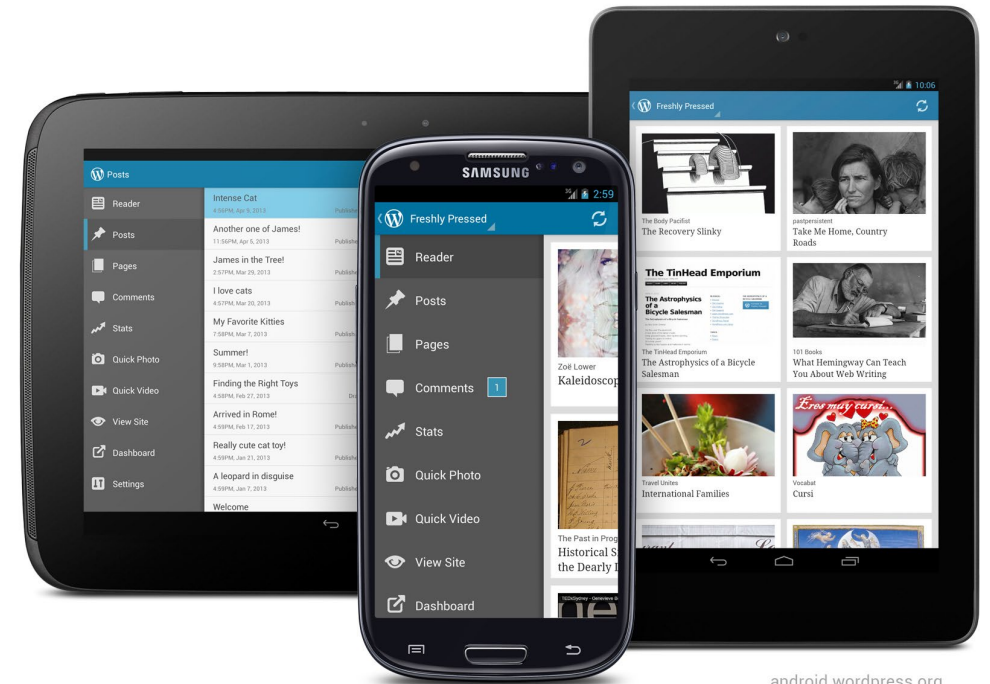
Posts

Reader
Posts
Pages
Comments
Stats
Quick Photo
Quick Video
View Site
Dashboard
Settings

Intense Cat
4:59PM, Apr 5, 2013
Published
Another one of James!
11:56PM, Apr 5, 2013
Published
James in the Tree!
2:57PM, Mar 29, 2013
Published
I love cats
4:57PM, Mar 20, 2013
Published
My Favorite Kitties
7:58PM, Mar 7, 2013
Published
Summer!
9:58PM, Mar 1, 2013
Published
Finding the Right Toys
4:58PM, Feb 27, 2013
Arrived in Rome!
4:59PM, Feb 17, 2013
Published
Really cute cat toy!
4:59PM, Jan 21, 2013
Published
A leopard in disguise
4:59PM, Jan 7, 2013
Published
Welcome

SAMSUNG
2:59
Freshly Pressed
Reader
Posts
Pages
Comments 1
Stats
Quick Photo
Quick Video
View Site
Dashboard

Zoë Lower
Kaleidoscop
The Past in Prog
Historical S
the Dearly I

10:06
Freshly Pressed
The Body Pacifist
The Recovery Slinky
pastpersistent
Take Me Home, Country Roads
The TinHead Emporium
The Astrophysics of a Bicycle Salesman
The TinHead Emporium
The Astrophysics of a Bicycle Salesman
101 Books
What Hemingway Can Teach You About Web Writing
Travel Unites
International Families
Eres muy cursi...
Vocabat
Cursi

android.wordpress.org